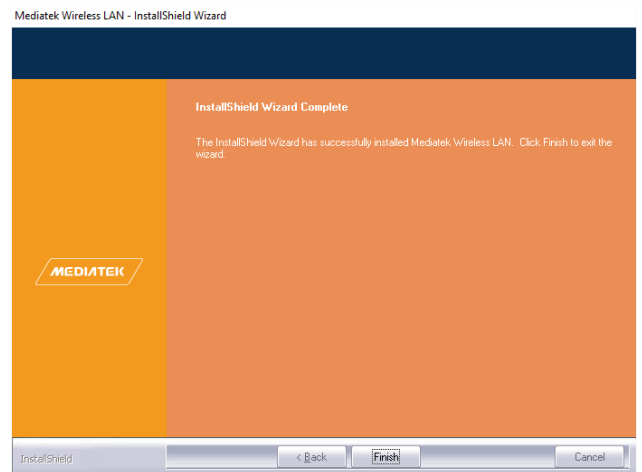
Mediatek Wireless LAN - InstallShield Wizard

InstallShield Wizard Complete

The InstallShield Wizard has successfully installed Mediatek Wireless LAN. Click Finish to exit the wizard.

MEDIATEK

InstallShield

< Back

Finish

Cancel